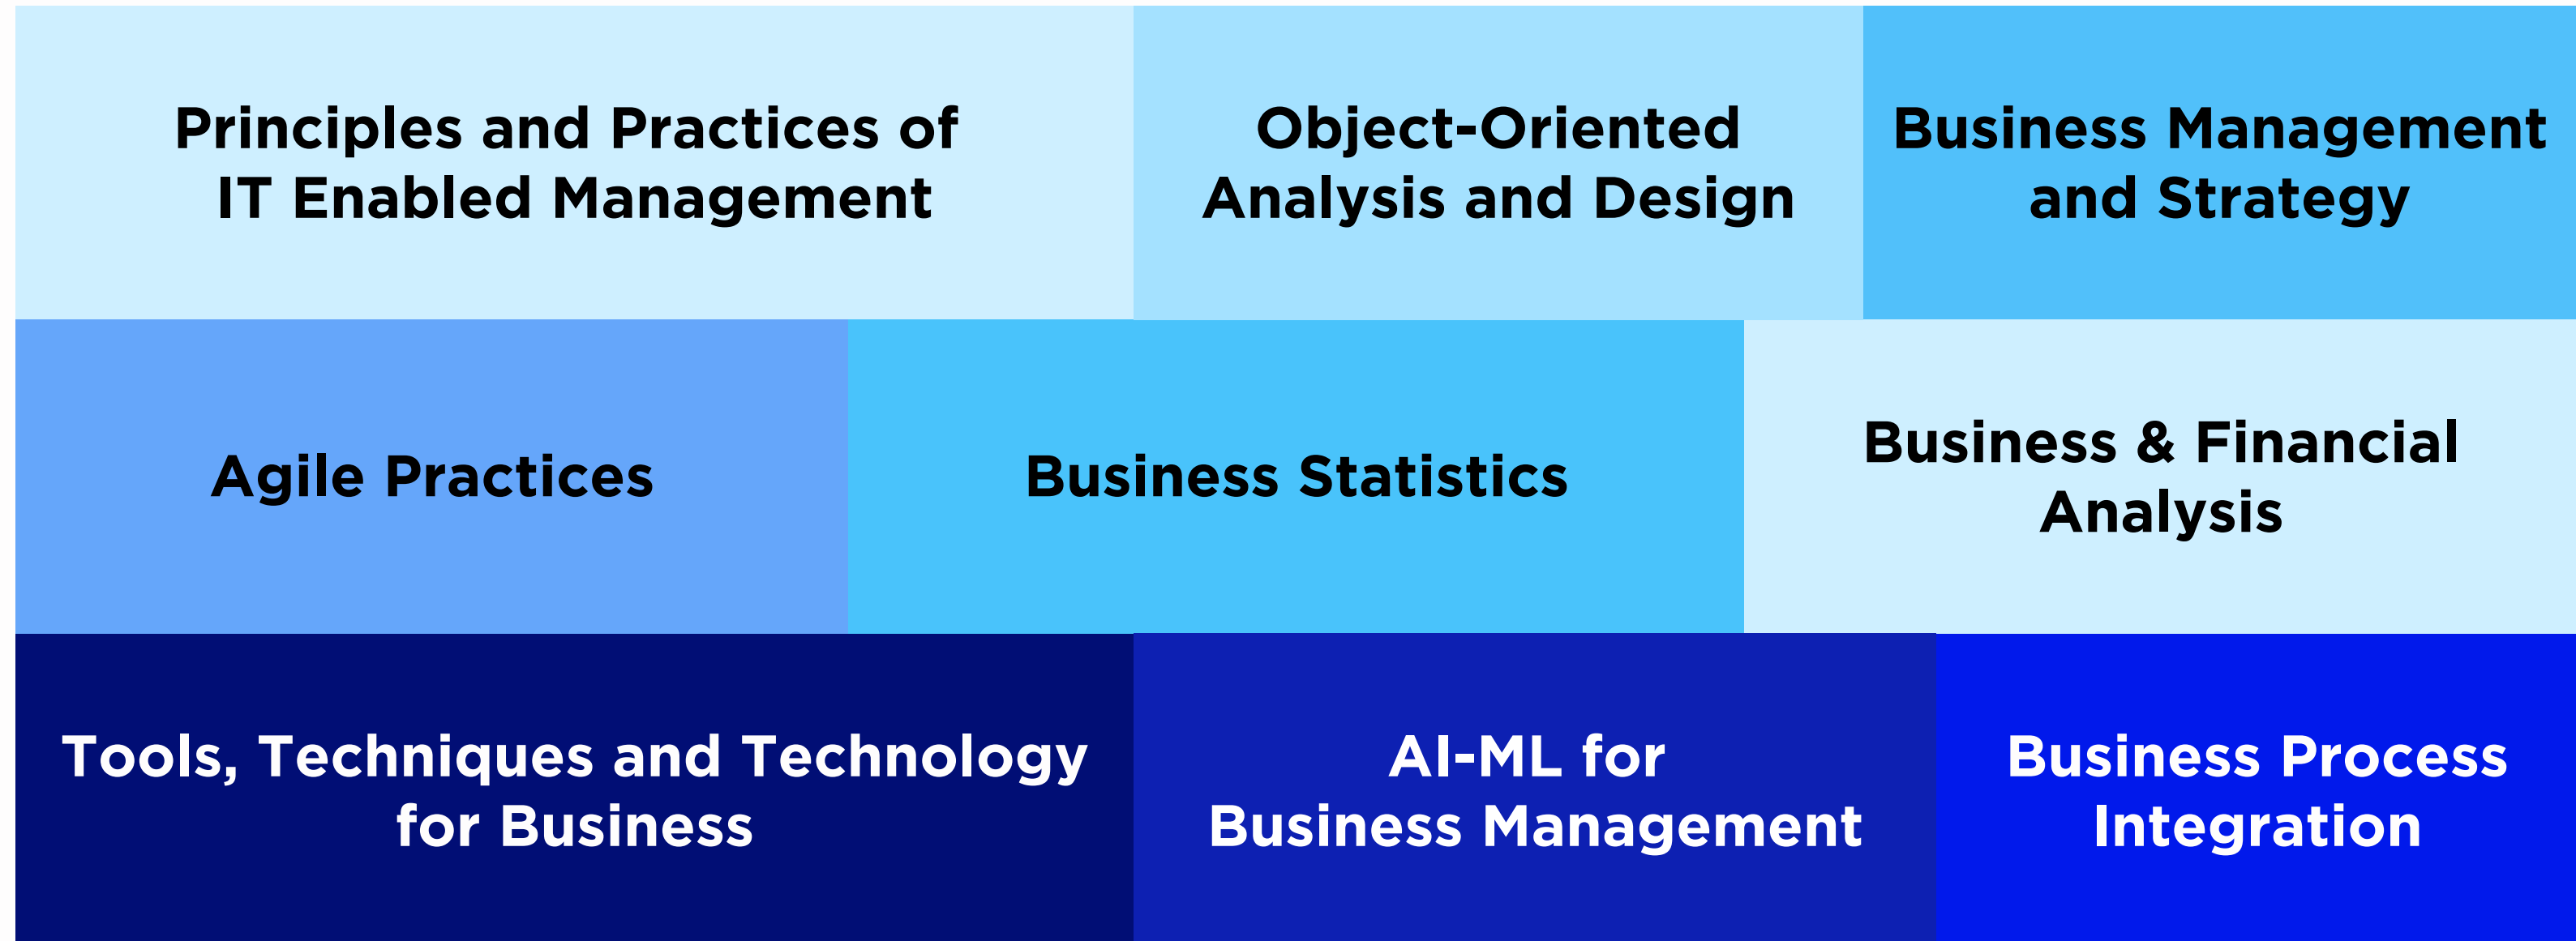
Principles and Practices of IT Enabled Management

Object-Oriented Analysis and Design

Business Management and Strategy

Agile Practices

Business Statistics

Business & Financial Analysis

Tools, Techniques and Technology for Business

AI-ML for Business Management

Business Process Integration